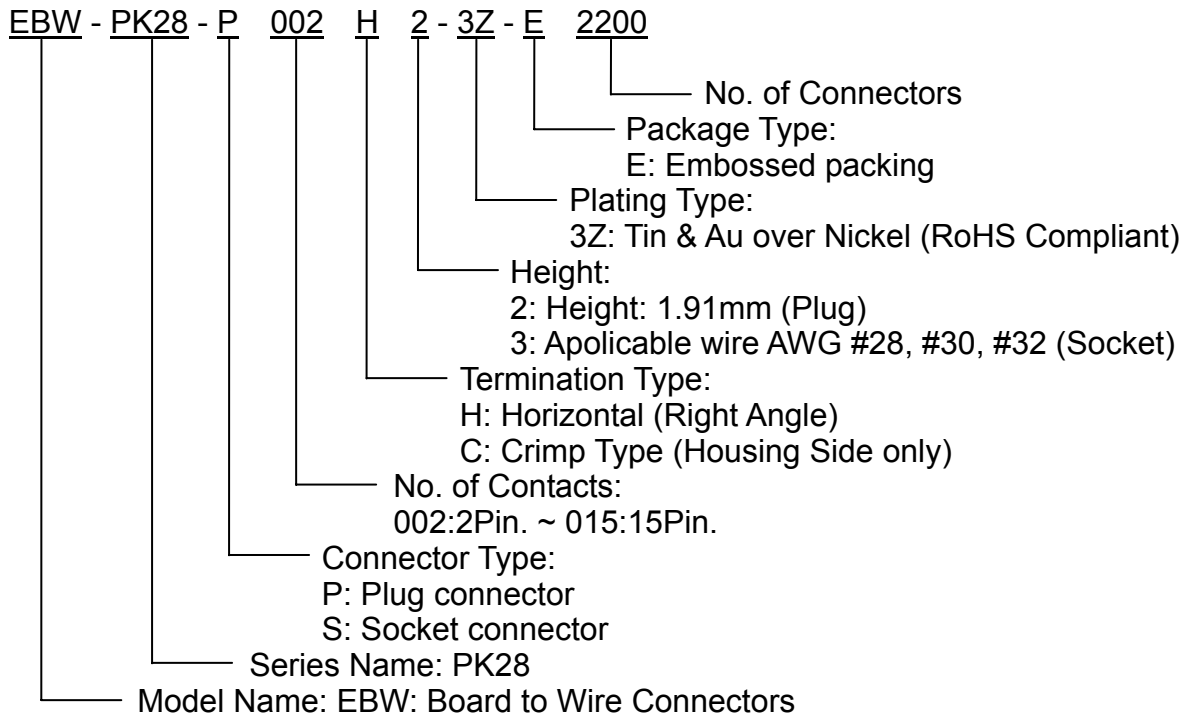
EBW - PK28 - P 002 H 2 - 3Z - E 2200

No. of Connectors

Package Type:
E: Embossed packing

Plating Type:
3Z: Tin & Au over Nickel (RoHS Compliant)

Height:
2: Height: 1.91mm (Plug)
3: Apolicable wire AWG #28, #30, #32 (Socket)

Termination Type:
H: Horizontal (Right Angle)
C: Crimp Type (Housing Side only)

No. of Contacts:
002:2Pin. ~ 015:15Pin.

Connector Type:
P: Plug connector
S: Socket connector

Series Name: PK28

Model Name: EBW: Board to Wire Connectors